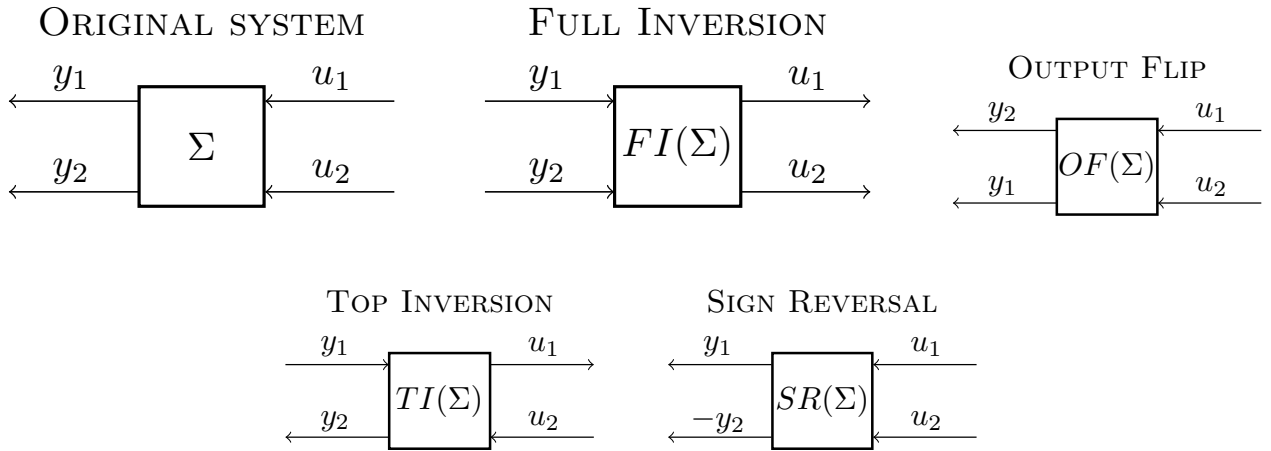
ORIGINAL SYSTEM

$y_1$ $u_1$

$\Sigma$

$y_2$ $u_2$

FULL INVERSION

$y_1$ $u_1$

$FI(\Sigma)$

$y_2$ $u_2$

OUTPUT FLIP

$y_2$ $u_1$

$OF(\Sigma)$

$y_1$ $u_2$

TOP INVERSION

$y_1$ $u_1$

$TI(\Sigma)$

$y_2$ $u_2$

SIGN REVERSAL

$y_1$ $u_1$

$SR(\Sigma)$

$-y_2$ $u_2$